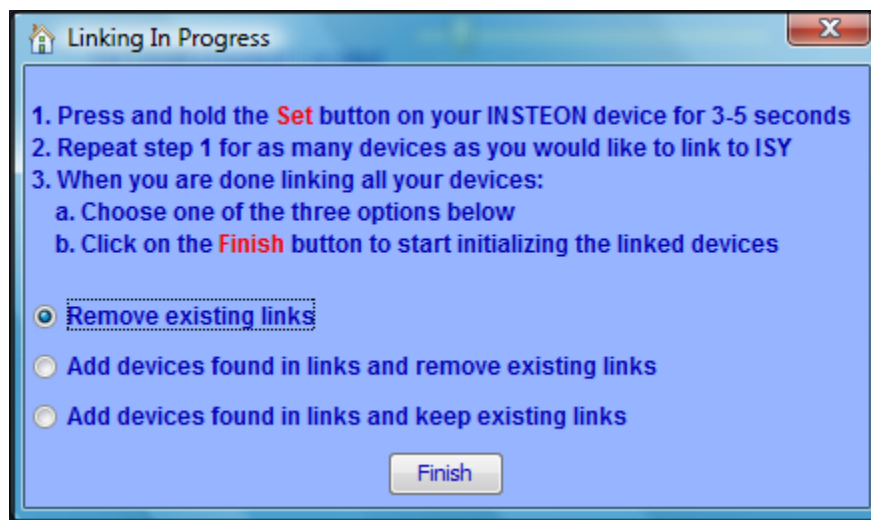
Linking In Progress

1. Press and hold the Set button on your INSTEON device for 3-5 seconds
2. Repeat step 1 for as many devices as you would like to link to ISY
3. When you are done linking all your devices:
a. Choose one of the three options below
b. Click on the Finish button to start initializing the linked devices

Remove existing links

Add devices found in links and remove existing links

Add devices found in links and keep existing links

Finish